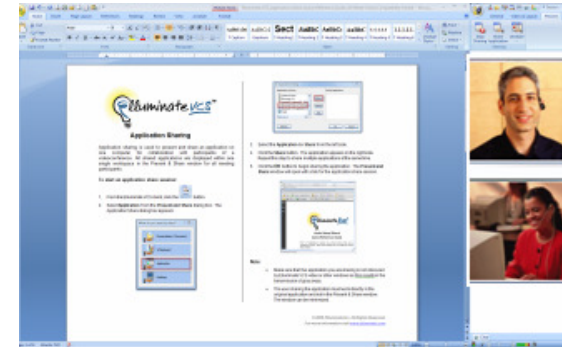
Elluminate vcs

Application Sharing

Application sharing is used to present and share an application on one computer for collaboration with participants of a videoconference. All shared applications are displayed within one single workspace in the Present & Share window for all meeting participants.

To start an application share session:

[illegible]

Note

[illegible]